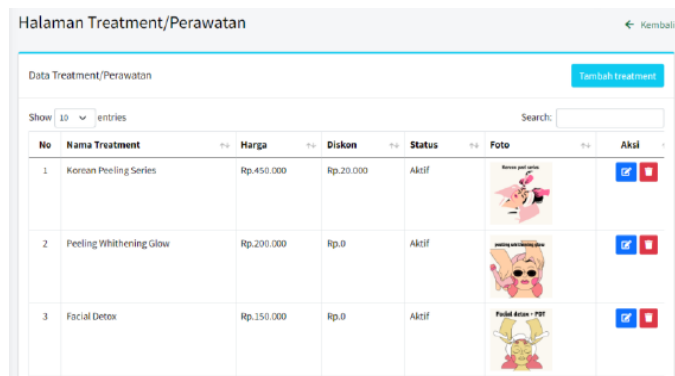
Halaman Treatment/Perawatan

← Kembali

Data Treatment/Perawatan

Tambah treatment

Show 10 entries

Search:

| No | Nama Treatment | Harga | Diskon | Status | Foto | Aksi |
|---|---|---|---|---|---|---|
| 1 | Korean Peeling Series | Rp.450.000 | Rp.20.000 | Aktif | Korean peel series | |
| 2 | Peeling Whithening Glow | Rp.200.000 | Rp.0 | Aktif | peeling whitening glow | |
| 3 | Facial Detox | Rp.150.000 | Rp.0 | Aktif | Facial detox + PDT | |